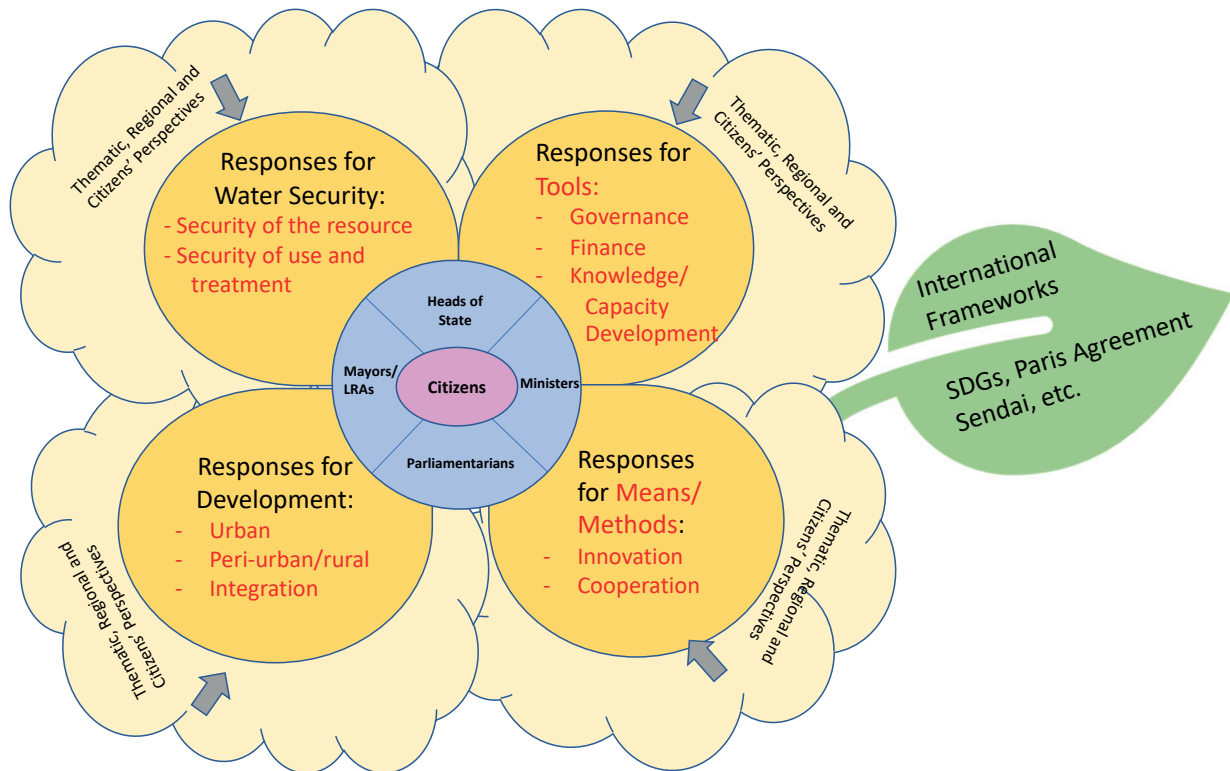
Thematic, Regional and Citizens' Perspectives

Responses for Water Security:
- Security of the resource
- Security of use and treatment

Thematic, Regional and Citizens' Perspectives

Responses for Tools:
- Governance
- Finance
- Knowledge/ Capacity Development

International Frameworks

SDGs, Paris Agreement Sendai, etc.

Heads of State

Mayors/ LRAs

Citizens

Ministers

Parliamentarians

Responses for Development:
- Urban
- Peri-urban/rural
- Integration

Responses for Means/ Methods:
- Innovation
- Cooperation

Thematic, Regional and Citizens' Perspectives

Thematic, Regional and Citizens' Perspectives